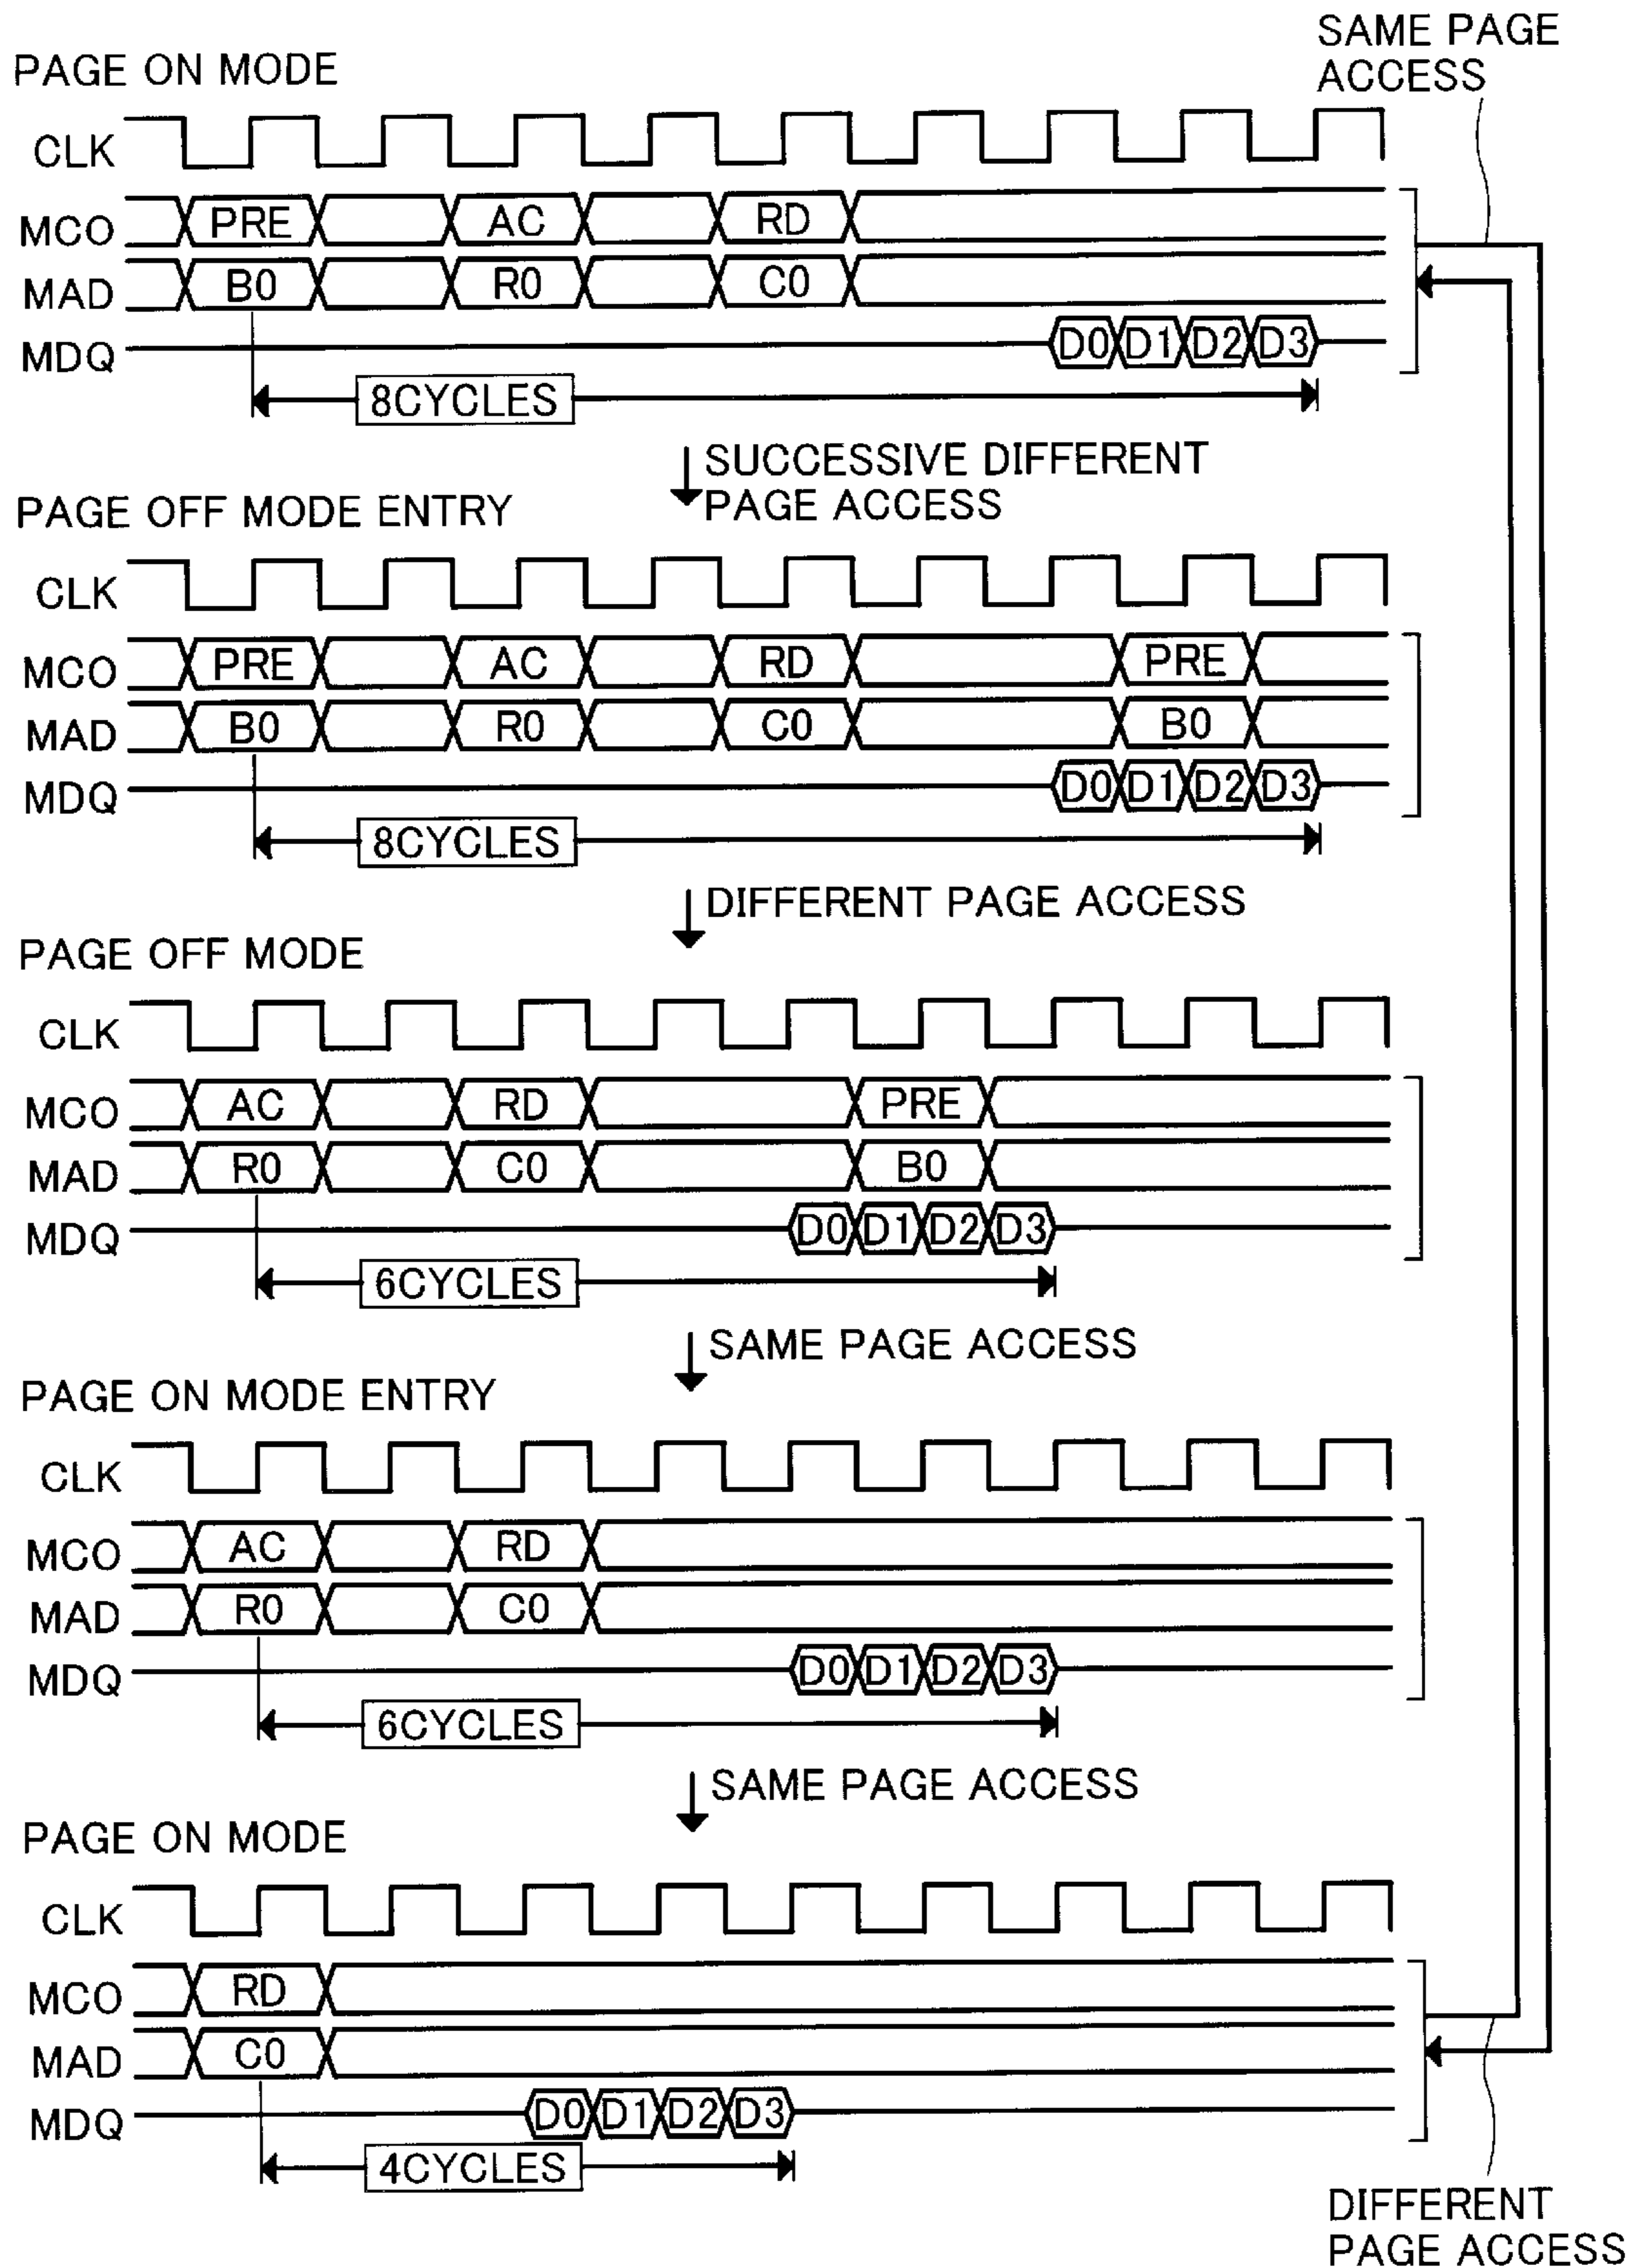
SAME PAGE ACCESS

PAGE ON MODE

CLK
MCO PRE AC RD
MAD B0 R0 C0
MDQ D0 D1 D2 D3
8CYCLES

SUCCESSIVE DIFFERENT PAGE ACCESS

PAGE OFF MODE ENTRY

CLK
MCO PRE AC RD PRE
MAD B0 R0 C0 B0
MDQ D0 D1 D2 D3
8CYCLES

DIFFERENT PAGE ACCESS

PAGE OFF MODE

CLK
MCO AC RD PRE
MAD R0 C0 B0
MDQ D0 D1 D2 D3
6CYCLES

SAME PAGE ACCESS

PAGE ON MODE ENTRY

CLK
MCO AC RD
MAD R0 C0
MDQ D0 D1 D2 D3
6CYCLES

SAME PAGE ACCESS

PAGE ON MODE

CLK
MCO RD
MAD C0
MDQ D0 D1 D2 D3
4CYCLES

DIFFERENT PAGE ACCESS